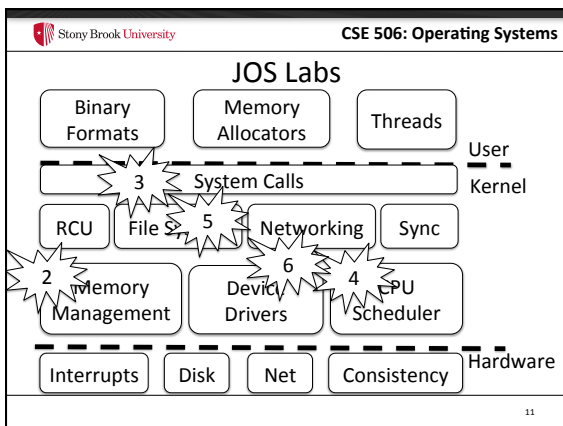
Stony Brook University

CSE 506: Operating Systems

JOS Labs

Binary Formats

Memory Allocators

Threads

User

3

System Calls

Kernel

RCU

File S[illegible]

5

Networking

Sync

2

Memory Management

Devic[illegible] Drivers

6

4

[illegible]PU Scheduler

Hardware

Interrupts

Disk

Net

Consistency

11